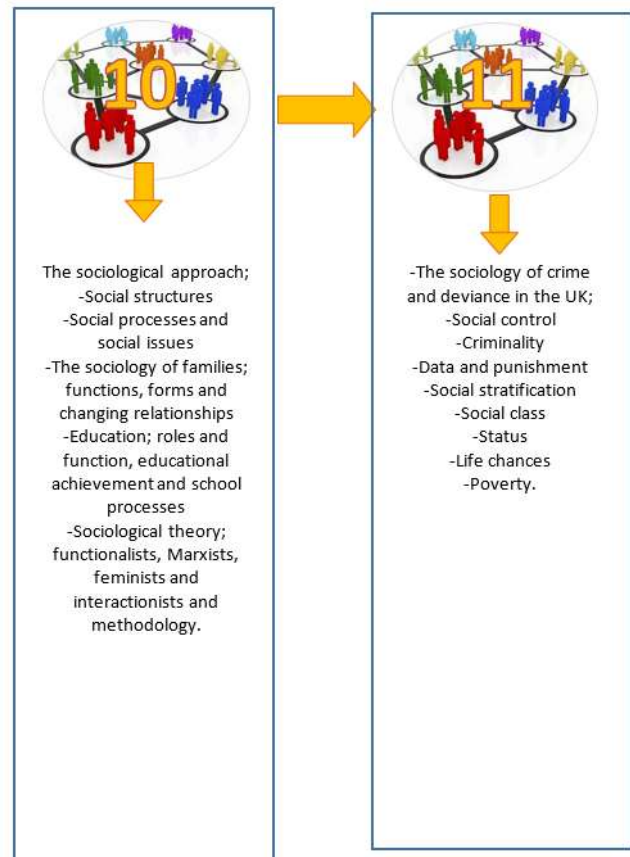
10

The sociological approach;
-Social structures
-Social processes and social issues
-The sociology of families; functions, forms and changing relationships
-Education; roles and function, educational achievement and school processes
-Sociological theory; functionalists, Marxists, feminists and interactionists and methodology.

11

-The sociology of crime and deviance in the UK;
-Social control
-Criminality
-Data and punishment
-Social stratification
-Social class
-Status
-Life chances
-Poverty.